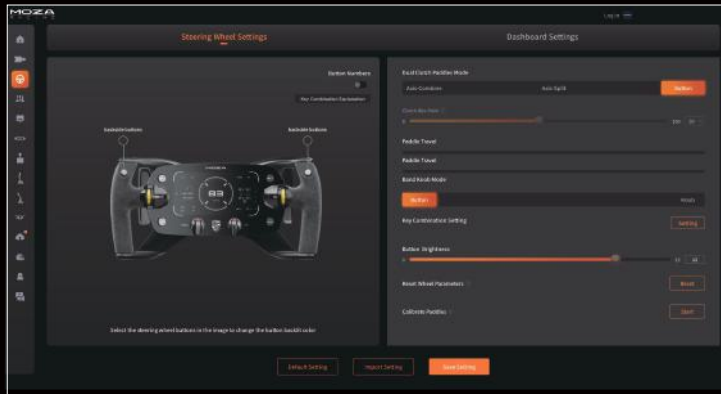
MOZA

Log in

Steering Wheel Settings

Dashboard Settings

Button Numbers

Key Combination Explanation

backside buttons

backside buttons

Select the steering wheel buttons in the image to change the button backlit color

Dual Clutch Paddles Mode

Auto Combine

Auto Split

Button

Clutch Bite Point

Paddle Travel

Paddle Travel

Band Knob Mode

Button

Knob

Key Combination Setting

Setting

Button Brightness

Reset Wheel Parameters

Reset

Calibrate Paddles

Start

Default Setting

Import Setting

Save Setting